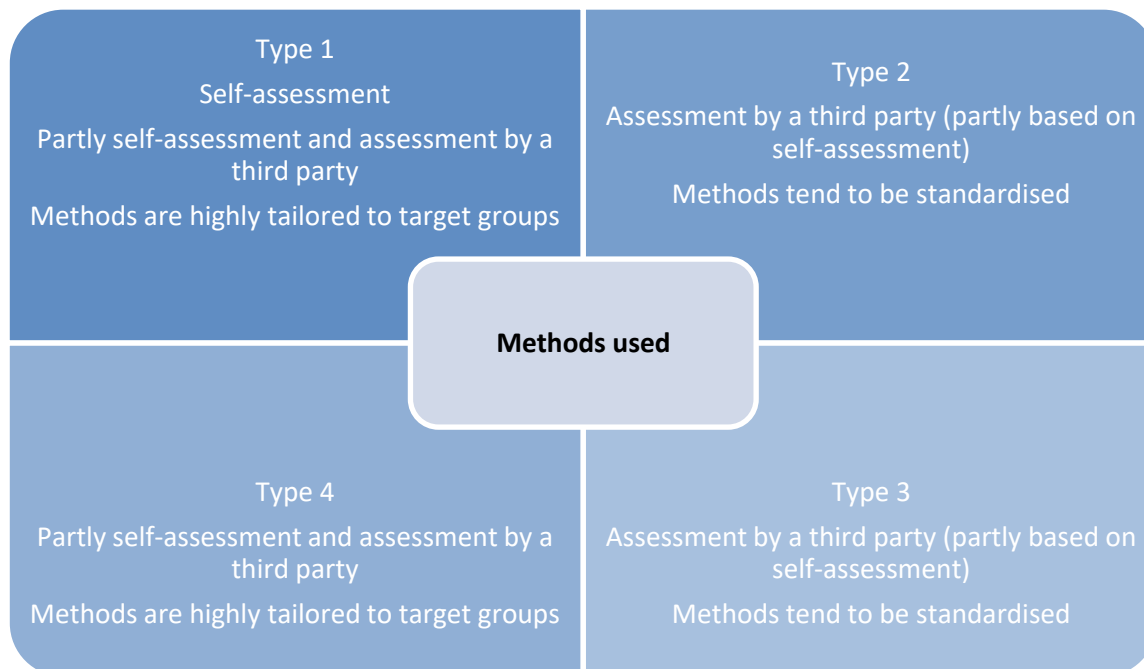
Type 1

Self-assessment

Partly self-assessment and assessment by a third party

Methods are highly tailored to target groups

Type 2

Assessment by a third party (partly based on self-assessment)

Methods tend to be standardised

**Methods used**

Type 4

Partly self-assessment and assessment by a third party

Methods are highly tailored to target groups

Type 3

Assessment by a third party (partly based on self-assessment)

Methods tend to be standardised